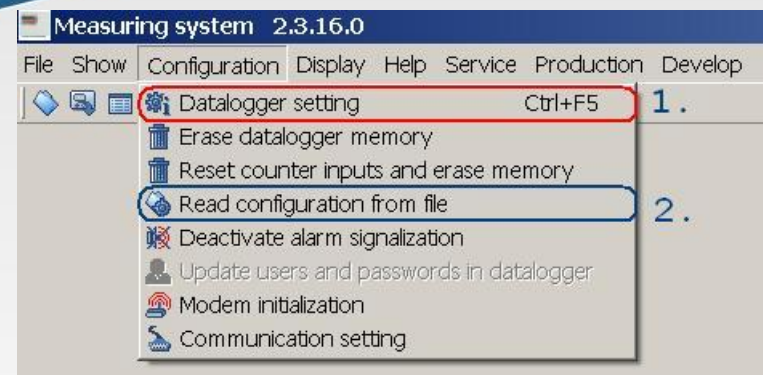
Measuring system 2.3.16.0

File Show Configuration Display Help Service Production Develop

Datalogger setting Ctrl+F5 1.
Erase datalogger memory
Reset counter inputs and erase memory
Read configuration from file 2.
Deactivate alarm signalization
Update users and passwords in datalogger
Modem initialization
Communication setting